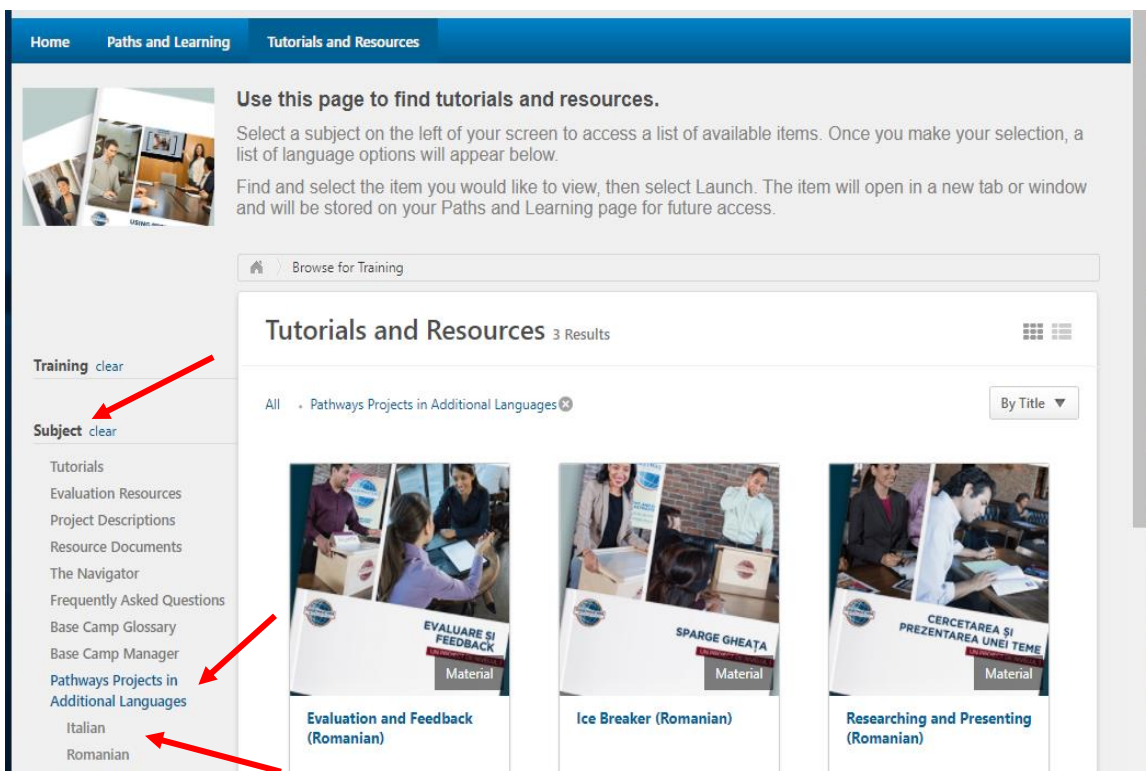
Home Paths and Learning Tutorials and Resources

Use this page to find tutorials and resources.

Select a subject on the left of your screen to access a list of available items. Once you make your selection, a list of language options will appear below.

Find and select the item you would like to view, then select Launch. The item will open in a new tab or window and will be stored on your Paths and Learning page for future access.

Browse for Training

Tutorials and Resources 3 Results

All · Pathways Projects in Additional Languages

By Title

Training clear

Subject clear

Tutorials
Evaluation Resources
Project Descriptions
Resource Documents
The Navigator
Frequently Asked Questions
Base Camp Glossary
Base Camp Manager
Pathways Projects in Additional Languages
Italian
Romanian

EVALUARE ȘI FEEDBACK
Material
Evaluation and Feedback (Romanian)

SPARGE GHEAȚA
Material
Ice Breaker (Romanian)

CERCETAREA ȘI PREZENTAREA UNEI TEME
Material
Researching and Presenting (Romanian)